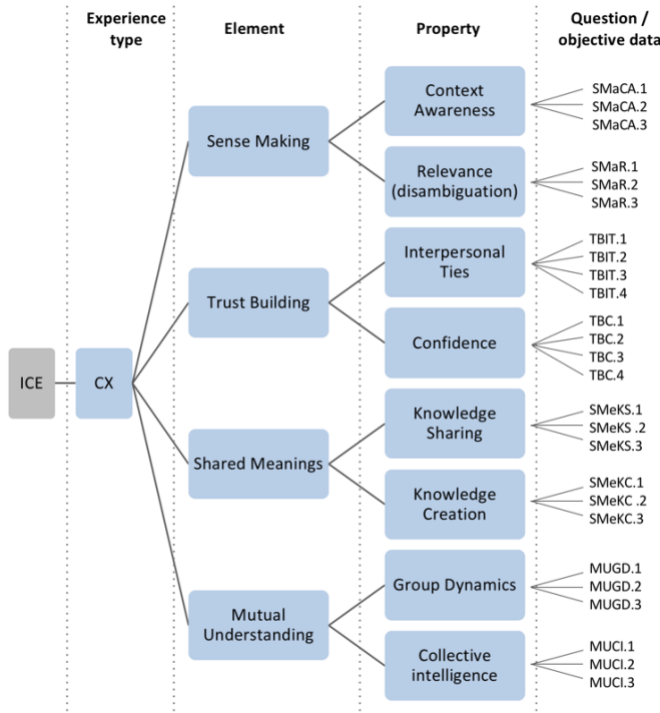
Experience type

Element

Property

Question / objective data

ICE

CX

Sense Making

Context Awareness

SMaCA.1
SMaCA.2
SMaCA.3

Relevance (disambiguation)

SMaR.1
SMaR.2
SMaR.3

Trust Building

Interpersonal Ties

TBIT.1
TBIT.2
TBIT.3
TBIT.4

Confidence

TBC.1
TBC.2
TBC.3
TBC.4

Shared Meanings

Knowledge Sharing

SMeKS.1
SMeKS .2
SMeKS.3

Knowledge Creation

SMeKC.1
SMeKC .2
SMeKC.3

Mutual Understanding

Group Dynamics

MUGD.1
MUGD.2
MUGD.3

Collective intelligence

MUCI.1
MUCI.2
MUCI.3